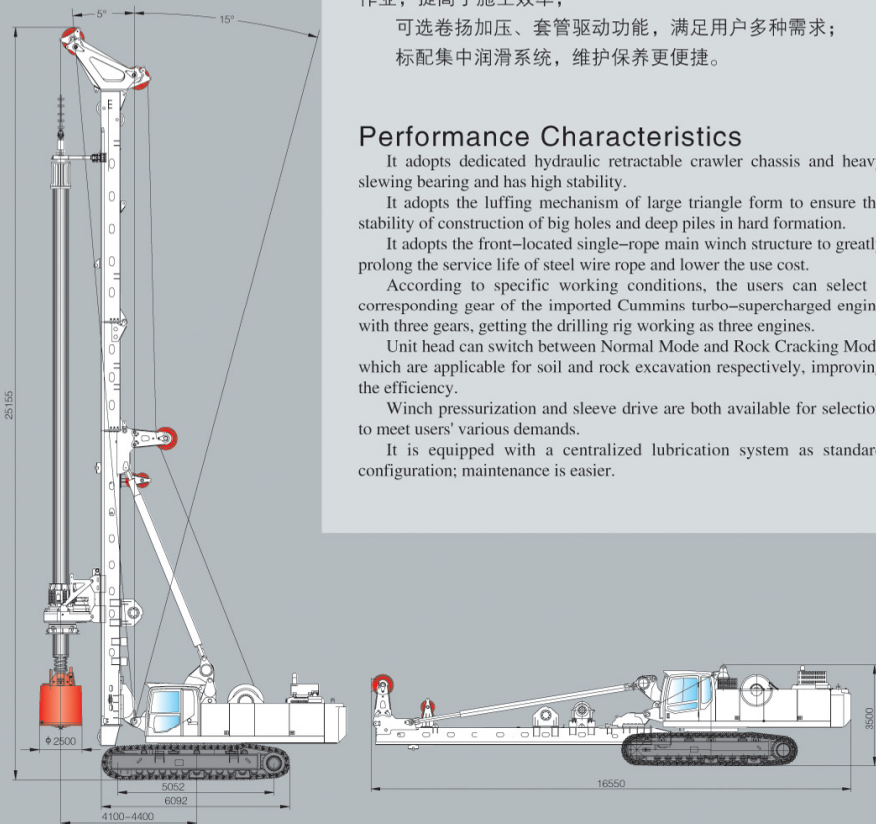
作业，提高了施工效率；

可选卷扬加压、套管驱动功能，满足用户多种需求；

标配集中润滑系统，维护保养更便捷。

Performance Characteristics

It adopts dedicated hydraulic retractable crawler chassis and heav slewing bearing and has high stability.

It adopts the luffing mechanism of large triangle form to ensure th stability of construction of big holes and deep piles in hard formation.

It adopts the front–located single–rope main winch structure to greatl prolong the service life of steel wire rope and lower the use cost.

According to specific working conditions, the users can select corresponding gear of the imported Cummins turbo–supercharged engin with three gears, getting the drilling rig working as three engines.

Unit head can switch between Normal Mode and Rock Cracking Mod which are applicable for soil and rock excavation respectively, improvin the efficiency.

Winch pressurization and sleeve drive are both available for selectio to meet users' various demands.

It is equipped with a centralized lubrication system as standar configuration; maintenance is easier.

5°

15°

25155

ϕ2500

5052

6092

4100~4400

16550

3500